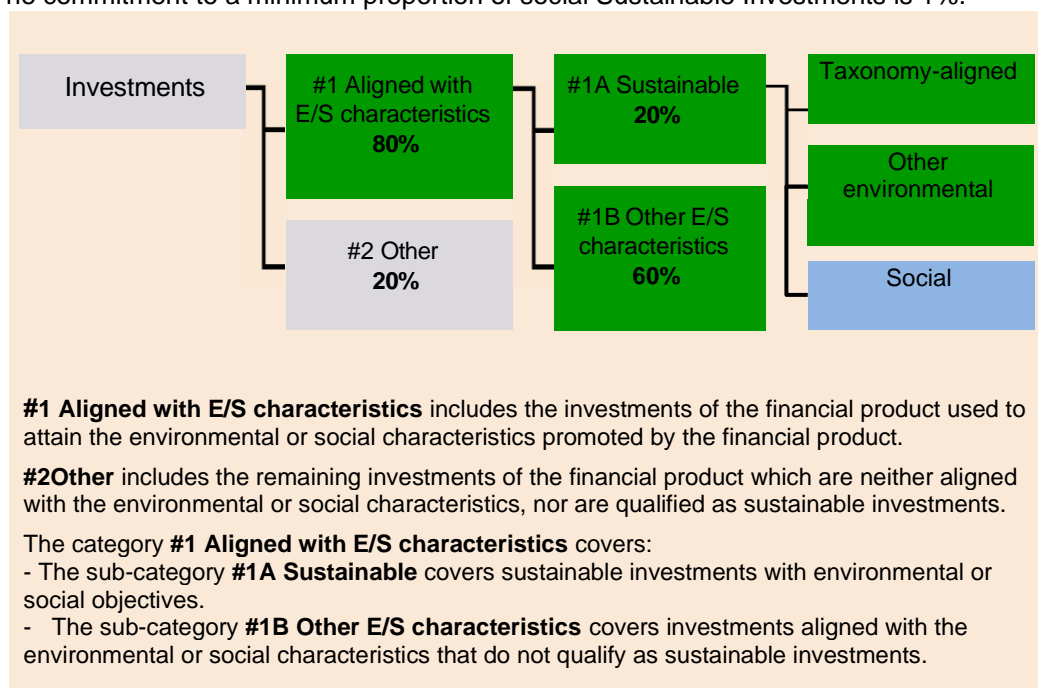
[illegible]

Investments

#1 Aligned with E/S characteristics
80%

#2 Other
20%

#1A Sustainable
20%

#1B Other E/S characteristics
60%

Taxonomy-aligned

Other environmental

Social

**#1 Aligned with E/S characteristics** includes the investments of the financial product used to attain the environmental or social characteristics promoted by the financial product.

**#2Other** includes the remaining investments of the financial product which are neither aligned with the environmental or social characteristics, nor are qualified as sustainable investments.

The category **#1 Aligned with E/S characteristics** covers:
- The sub-category **#1A Sustainable** covers sustainable investments with environmental or social objectives.
- The sub-category **#1B Other E/S characteristics** covers investments aligned with the environmental or social characteristics that do not qualify as sustainable investments.